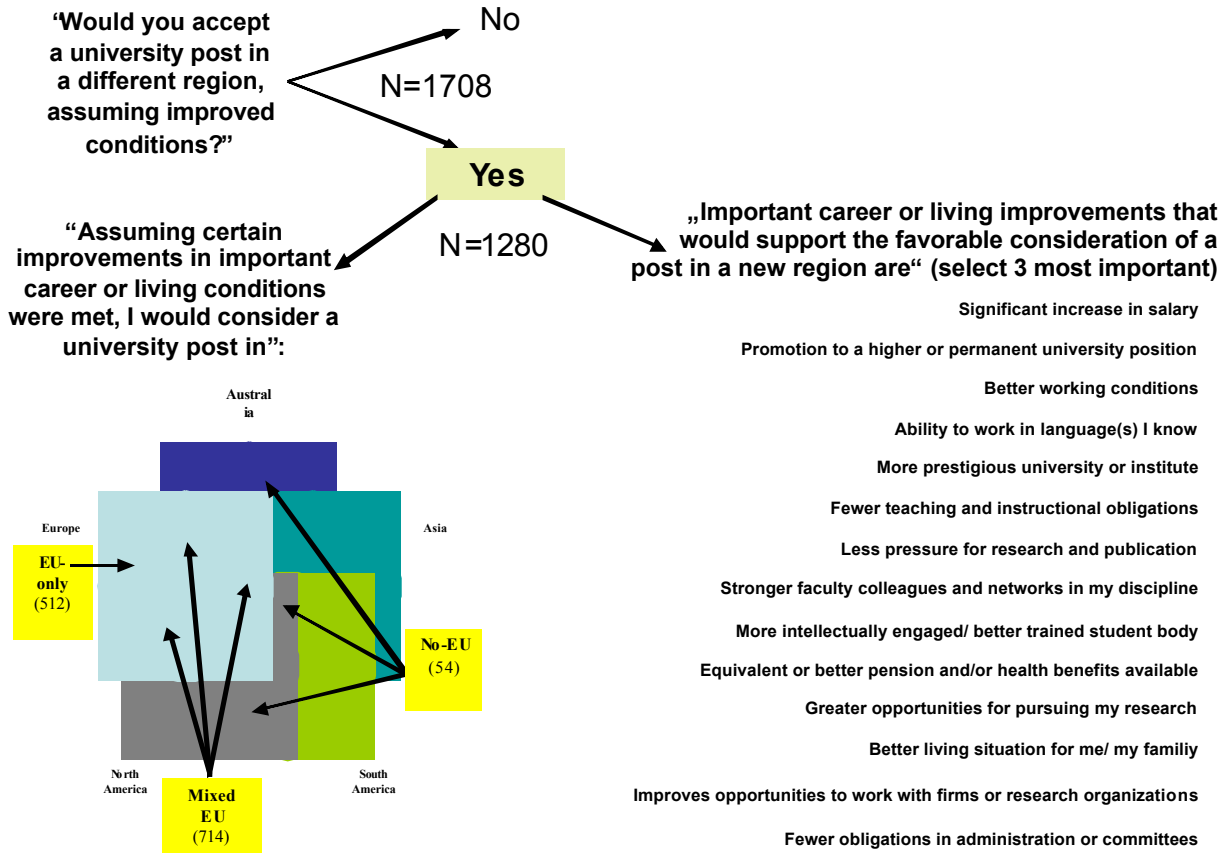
“Would you accept a university post in a different region, assuming improved conditions?”

No

N=1708

Yes

N=1280

“Assuming certain improvements in important career or living conditions were met, I would consider a university post in”:

„Important career or living improvements that would support the favorable consideration of a post in a new region are“ (select 3 most important)

Significant increase in salary

Promotion to a higher or permanent university position

Better working conditions

Ability to work in language(s) I know

More prestigious university or institute

Fewer teaching and instructional obligations

Less pressure for research and publication

Stronger faculty colleagues and networks in my discipline

More intellectually engaged/ better trained student body

Equivalent or better pension and/or health benefits available

Greater opportunities for pursuing my research

Better living situation for me/ my familiy

Improves opportunities to work with firms or research organizations

Fewer obligations in administration or committees

Australia

Europe

Asia

EU-only (512)

No-EU (54)

North America

South America

Mixed EU (714)